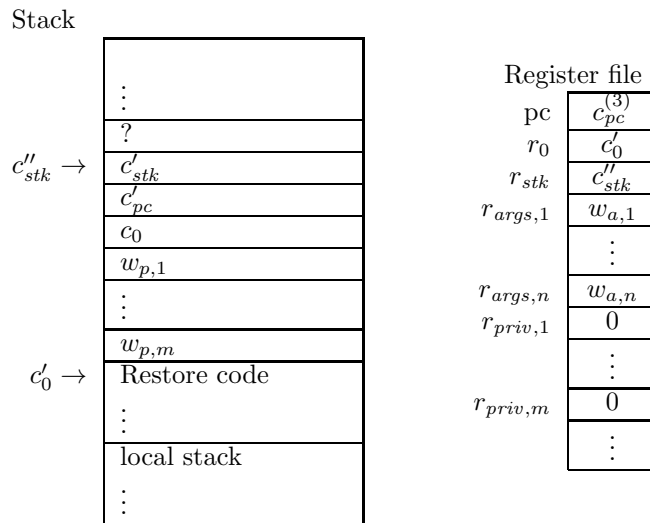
Stack

| |
|---|
| $\vdots$ |
| ? |
| $c'_{stk}$ |
| $c'_{pc}$ |
| $c_0$ |
| $w_{p,1}$ |
| $\vdots$ |
| $w_{p,m}$ |
| Restore code $\vdots$ |
| local stack $\vdots$ |

$c''_{stk} \rightarrow$

$c'_0 \rightarrow$

Register file

| | |
|---|---|
| pc | $c_{pc}^{(3)}$ |
| $r_0$ | $c'_0$ |
| $r_{stk}$ | $c''_{stk}$ |
| $r_{args,1}$ | $w_{a,1}$ |
| | $\vdots$ |
| $r_{args,n}$ | $w_{a,n}$ |
| $r_{priv,1}$ | 0 |
| | $\vdots$ |
| $r_{priv,m}$ | 0 |
| | $\vdots$ |